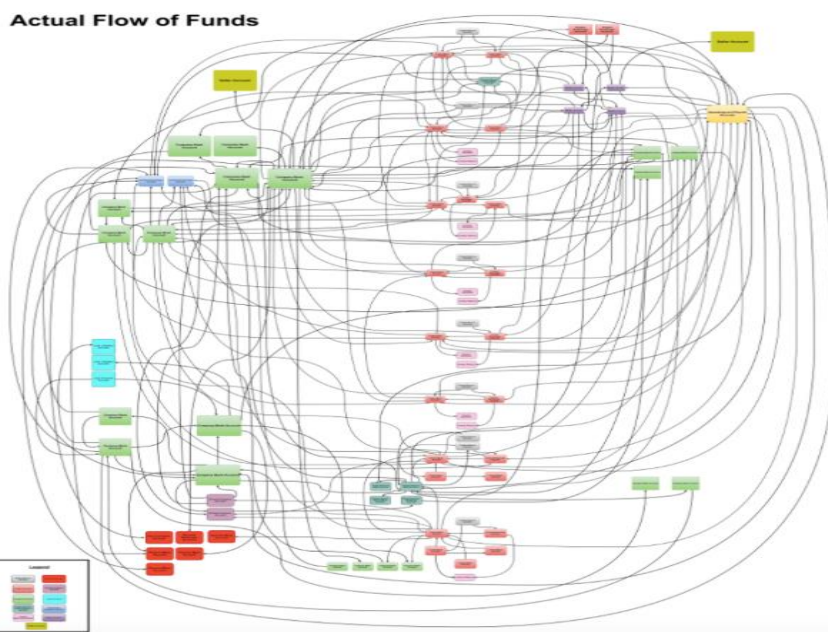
Actual Flow of Funds

Seller Account

Seller Account

Company Bank Account

Company Bank Account

Company Bank Account

Company Bank Account

Company Bank Account

Company Bank Account

Company Bank Account

Company Bank Account

Company Bank Account

Company Bank Account

Legend

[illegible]